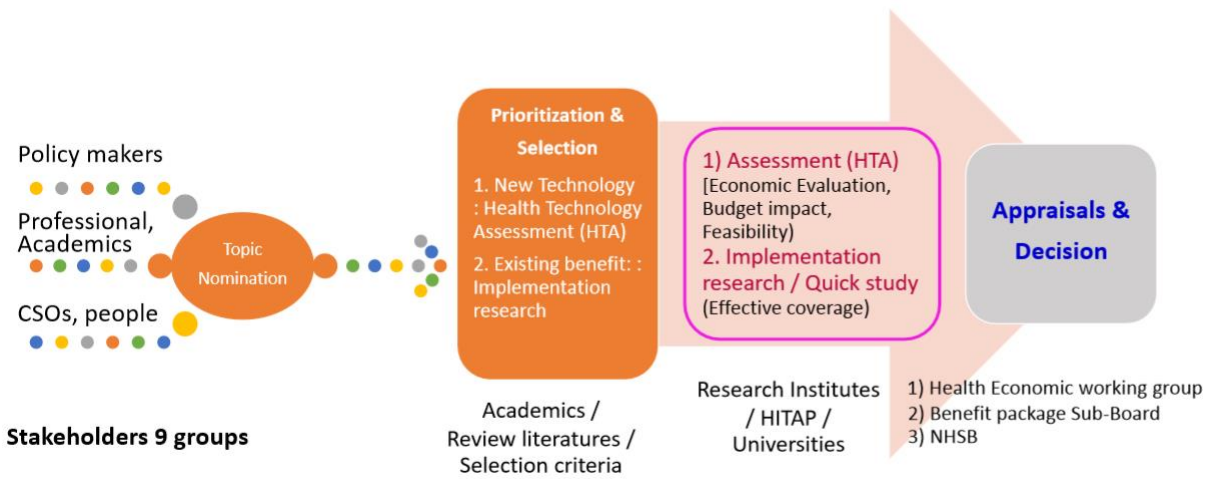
Policy makers

Professional, Academics

CSOs, people

Topic Nomination

Stakeholders 9 groups

Prioritization & Selection

1. New Technology : Health Technology Assessment (HTA)

2. Existing benefit: : Implementation research

Academics / Review literatures / Selection criteria

1) Assessment (HTA)
[Economic Evaluation, Budget impact, Feasibility)

2. Implementation research / Quick study
(Effective coverage)

Research Institutes / HITAP / Universities

Appraisals & Decision

1) Health Economic working group
2) Benefit package Sub-Board
3) NHSB